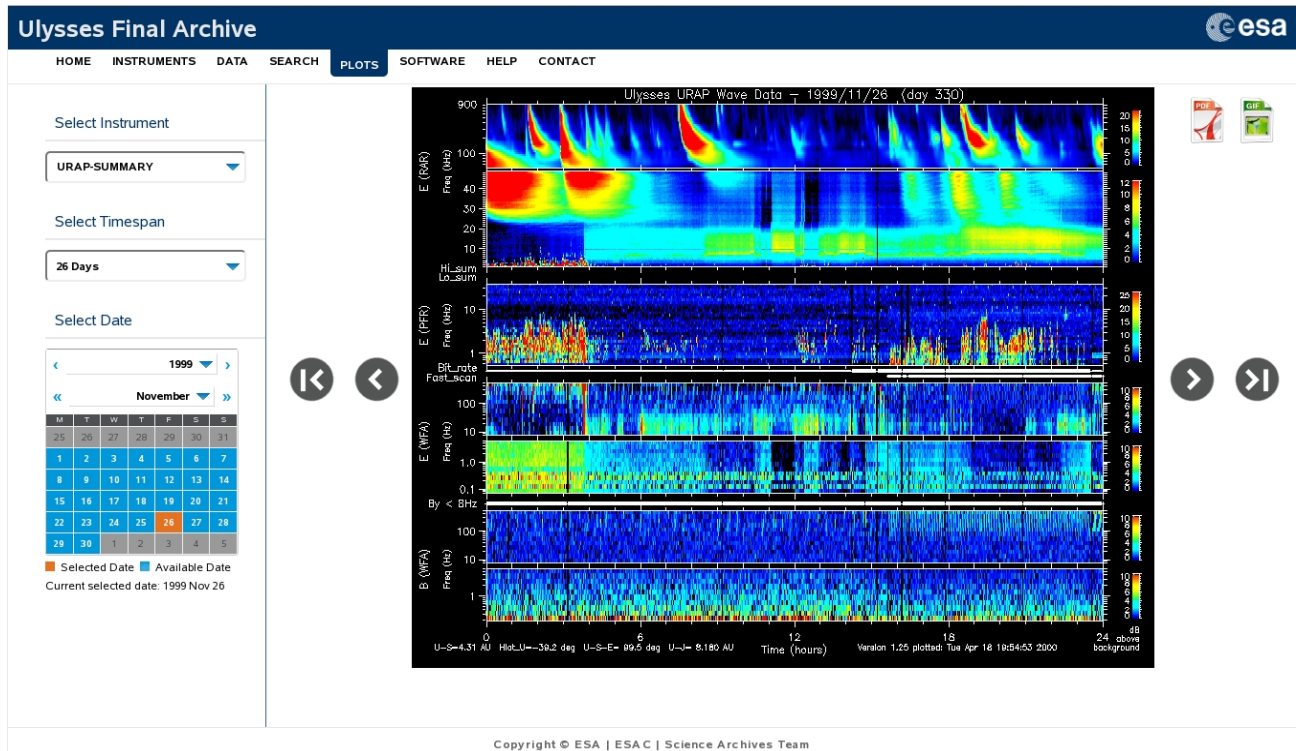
Ulysses Final Archive

esa

HOME INSTRUMENTS DATA SEARCH PLOTS SOFTWARE HELP CONTACT

Select Instrument

URAP-SUMMARY

Select Timespan

26 Days

Select Date

‹ 1999 ›

« November »

| M | T | W | T | F | S | S |
|---|---|---|---|---|---|---|
| 25 | 26 | 27 | 28 | 29 | 30 | 31 |
| 1 | 2 | 3 | 4 | 5 | 6 | 7 |
| 8 | 9 | 10 | 11 | 12 | 13 | 14 |
| 15 | 16 | 17 | 18 | 19 | 20 | 21 |
| 22 | 23 | 24 | 25 | 26 | 27 | 28 |
| 29 | 30 | 1 | 2 | 3 | 4 | 5 |

Selected Date Available Date

Current selected date: 1999 Nov 26

Ulysses URAP Wave Data — 1999/11/26 (day 330)

900
100
E (RAR) Freq (kHz)
40
30
20
10
Hi_sum
Lo_sum
E (PFR) Freq (kHz)
10
1
Bit_rate
Fast_scan
E (WFA) Freq (Hz)
100
10
1.0
0.1
By < 8Hz
B (WFA) Freq (Hz)
100
10
1

20 15 10 5 0
12 10 8 6 4 2 0
25 20 15 10 5 0
10 8 6 4 2 0
10 8 6 4 2 0
10 8 6 4 2 0
10 8 6 4 2 0

0 6 12 18 24
Time (hours)

U-S=4.31 AU Hlat_U=-39.2 deg U-S-E= 99.5 deg U-J= 8.180 AU

Version 1.25 plotted: Tue Apr 18 19:54:53 2000

dB above background

PDF GIF

Copyright © ESA | ESAC | Science Archives Team